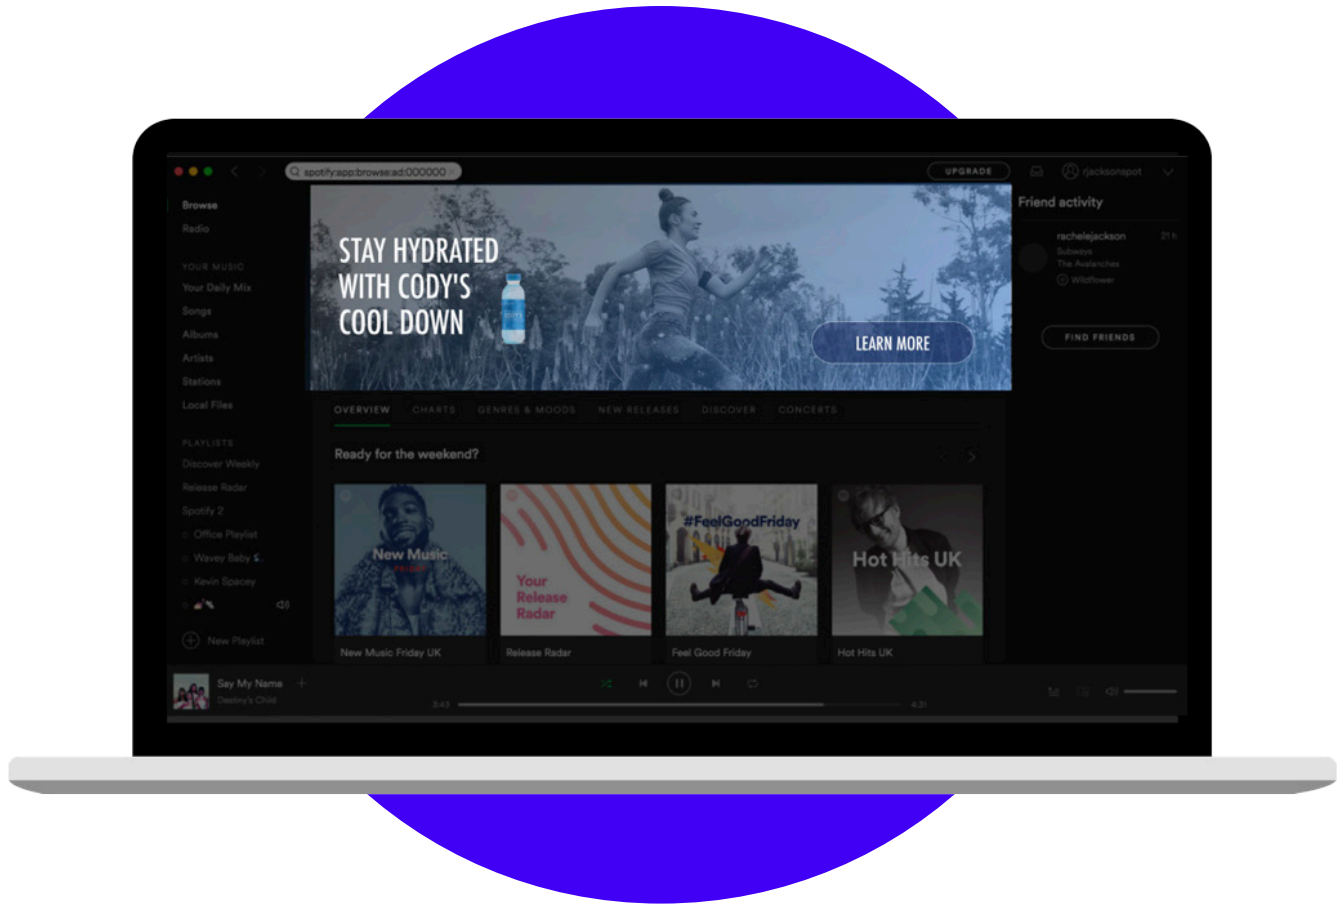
spotify:app:browse:ad:000000

UPGRADE

rjacksonspot

Browse
Radio

YOUR MUSIC
Your Daily Mix
Songs
Albums
Artists
Stations
Local Files

PLAYLISTS
Discover Weekly
Release Radar
Spotify 2
Office Playlist
Wavey Baby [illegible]
Kevin Spacey

New Playlist

STAY HYDRATED WITH CODY'S COOL DOWN

LEARN MORE

OVERVIEW CHARTS GENRES & MOODS NEW RELEASES DISCOVER CONCERTS

Ready for the weekend?

New Music Friday
New Music Friday UK

Your Release Radar
Release Radar

#FeelGoodFriday
Feel Good Friday

Hot Hits UK
Hot Hits UK

Friend activity

rachelejackson 21 h
Subways
The Avalanches
Wildflower

FIND FRIENDS

Say My Name
Destiny's Child

3:43
4:31